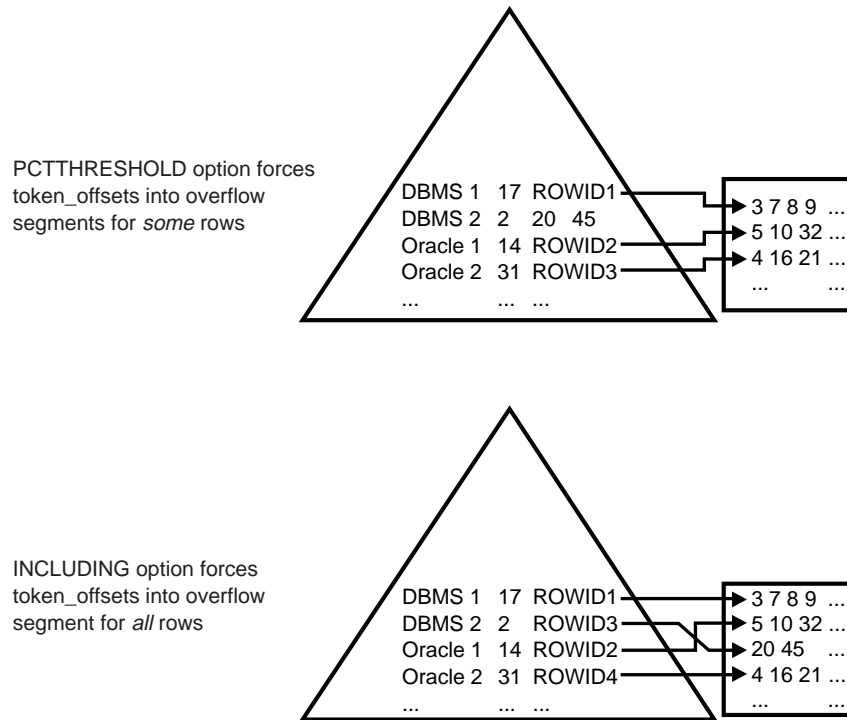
PCTTHRESHOLD option forces token_offsets into overflow segments for *some* rows

DBMS 1 17 ROWID1
DBMS 2 2 20 45
Oracle 1 14 ROWID2
Oracle 2 31 ROWID3
... ... ...

3 7 8 9 ...
5 10 32 ...
4 16 21 ...
... ...

INCLUDING option forces token_offsets into overflow segment for *all* rows

DBMS 1 17 ROWID1
DBMS 2 2 ROWID3
Oracle 1 14 ROWID2
Oracle 2 31 ROWID4
... ... ...

3 7 8 9 ...
5 10 32 ...
20 45 ...
4 16 21 ...
... ...